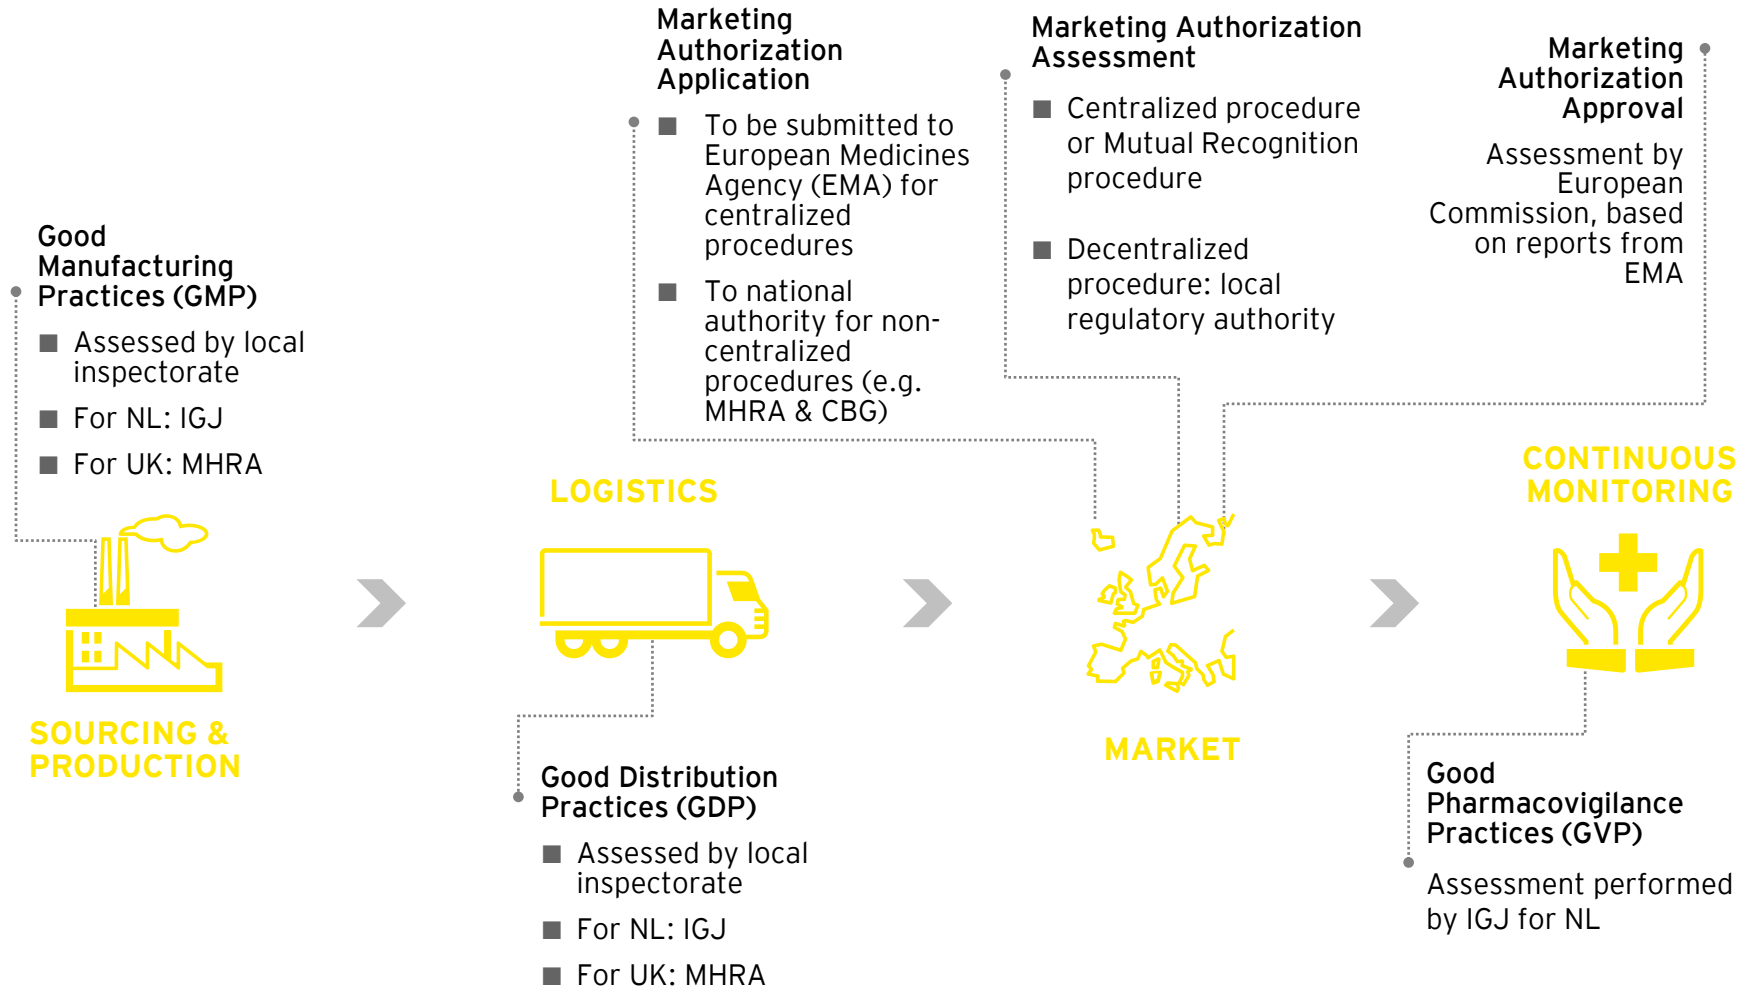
Good Manufacturing Practices (GMP)

■ Assessed by local inspectorate

■ For NL: IGJ

■ For UK: MHRA

SOURCING & PRODUCTION

Marketing Authorization Application

■ To be submitted to European Medicines Agency (EMA) for centralized procedures

■ To national authority for non-centralized procedures (e.g. MHRA & CBG)

LOGISTICS

Good Distribution Practices (GDP)

■ Assessed by local inspectorate

■ For NL: IGJ

■ For UK: MHRA

Marketing Authorization Assessment

■ Centralized procedure or Mutual Recognition procedure

■ Decentralized procedure: local regulatory authority

MARKET

Marketing Authorization Approval

Assessment by European Commission, based on reports from EMA

CONTINUOUS MONITORING

Good Pharmacovigilance Practices (GVP)

Assessment performed by IGJ for NL